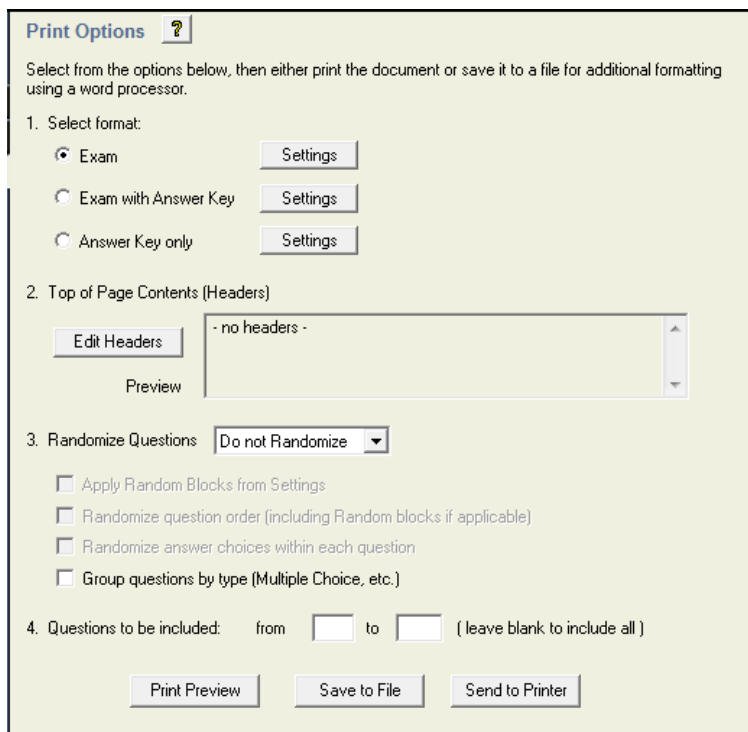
Print Options ?

Select from the options below, then either print the document or save it to a file for additional formatting using a word processor.

1. Select format:

Exam Settings

Exam with Answer Key Settings

Answer Key only Settings

2. Top of Page Contents (Headers)

Edit Headers

- no headers -

Preview

3. Randomize Questions Do not Randomize

Apply Random Blocks from Settings

Randomize question order (including Random blocks if applicable)

Randomize answer choices within each question

Group questions by type (Multiple Choice, etc.)

4. Questions to be included: from to ( leave blank to include all )

Print Preview Save to File Send to Printer